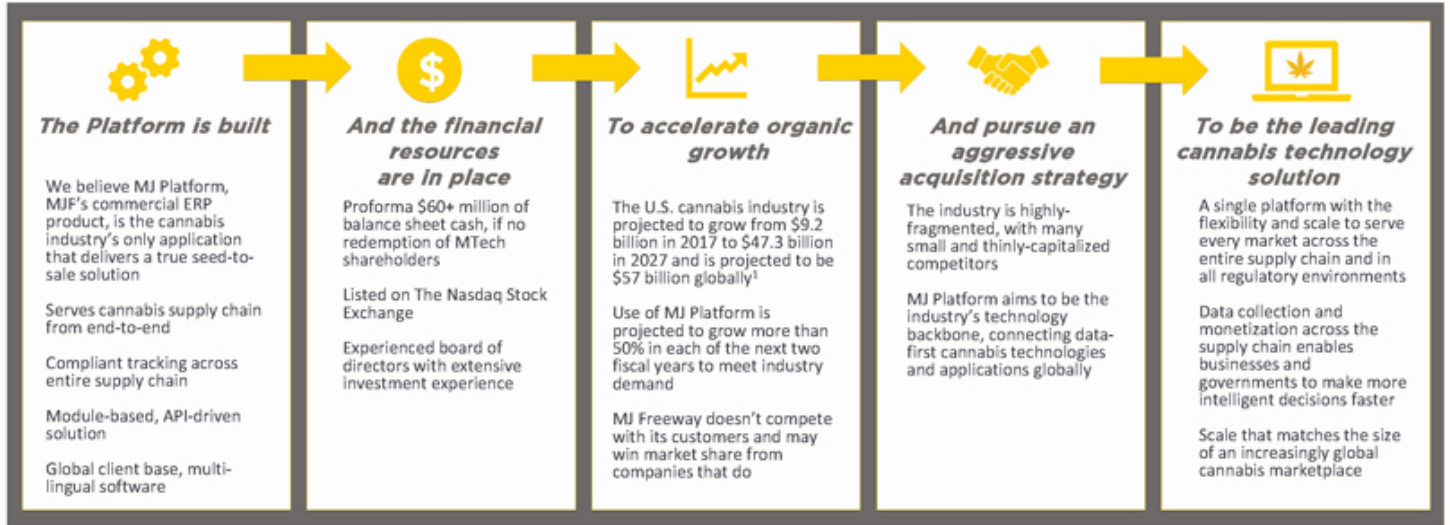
The Platform is built

We believe MJ Platform, MJF's commercial ERP product, is the cannabis industry's only application that delivers a true seed-to-sale solution

Serves cannabis supply chain from end-to-end

Compliant tracking across entire supply chain

Module-based, API-driven solution

Global client base, multi-lingual software

$

And the financial resources are in place

Proforma $60+ million of balance sheet cash, if no redemption of MTech shareholders

Listed on The Nasdaq Stock Exchange

Experienced board of directors with extensive investment experience

To accelerate organic growth

The U.S. cannabis industry is projected to grow from $9.2 billion in 2017 to $47.3 billion in 2027 and is projected to be $57 billion globally$^1$

Use of MJ Platform is projected to grow more than 50% in each of the next two fiscal years to meet industry demand

MJ Freeway doesn't compete with its customers and may win market share from companies that do

And pursue an aggressive acquisition strategy

The industry is highly-fragmented, with many small and thinly-capitalized competitors

MJ Platform aims to be the industry's technology backbone, connecting data-first cannabis technologies and applications globally

To be the leading cannabis technology solution

A single platform with the flexibility and scale to serve every market across the entire supply chain and in all regulatory environments

Data collection and monetization across the supply chain enables businesses and governments to make more intelligent decisions faster

Scale that matches the size of an increasingly global cannabis marketplace